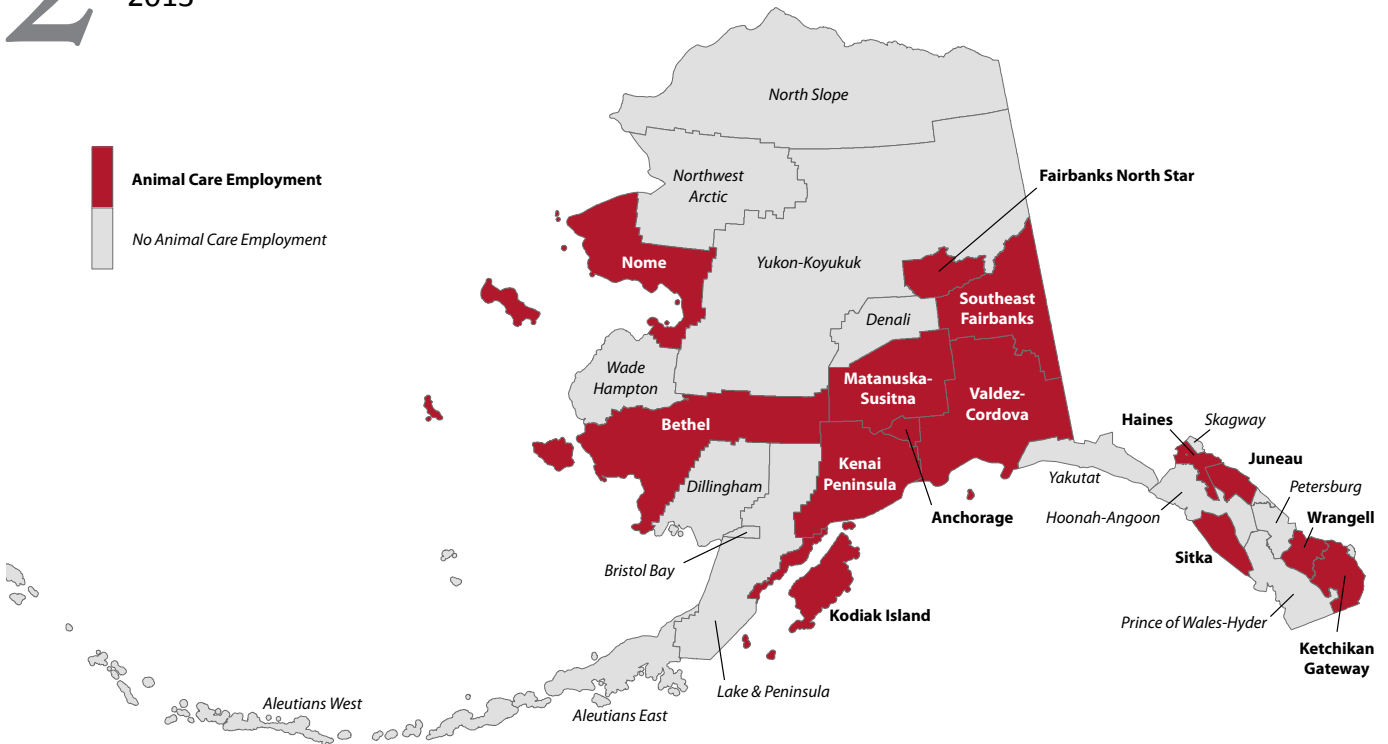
2
2015

Animal Care Employment
No Animal Care Employment

North Slope
Northwest Arctic
Fairbanks North Star
Nome
Yukon-Koyukuk
Southeast Fairbanks
Denali
Wade Hampton
Matanuska-Susitna
Valdez-Cordova
Bethel
Haines
Skagway
Kenai Peninsula
Juneau
Dillingham
Yakutat
Petersburg
Anchorage
Hoonah-Angoon
Wrangell
Sitka
Bristol Bay
Kodiak Island
Prince of Wales-Hyder
Ketchikan Gateway
Lake & Peninsula
Aleutians West
Aleutians East